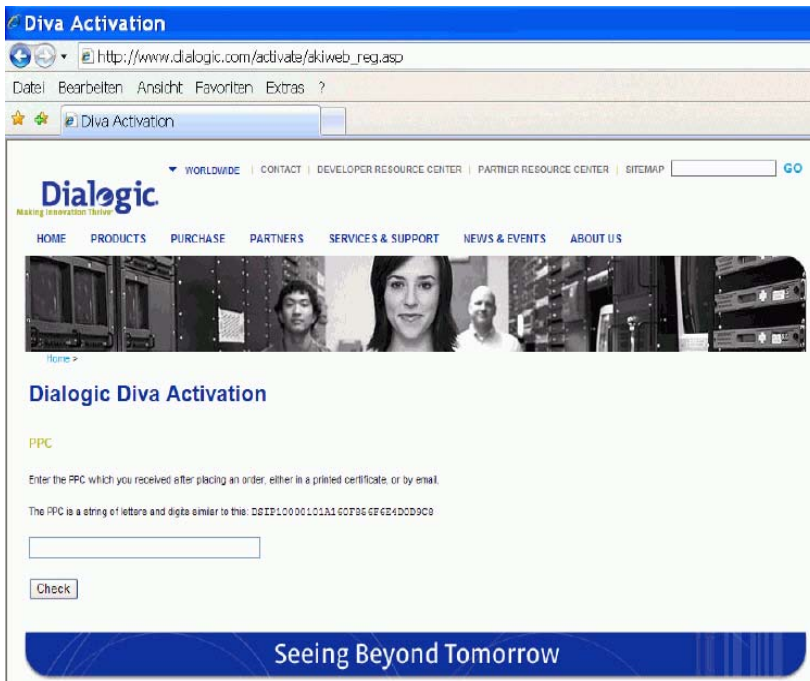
Diva Activation

http://www.dialogic.com/activate/akiweb_reg.asp

Datei Bearbeiten Ansicht Favoriten Extras ?

Diva Activation

WORLDWIDE | CONTACT | DEVELOPER RESOURCE CENTER | PARTNER RESOURCE CENTER | SITEMAP GO

Dialogic
Making Innovation Thrive

HOME PRODUCTS PURCHASE PARTNERS SERVICES & SUPPORT NEWS & EVENTS ABOUT US

Home >

Dialogic Diva Activation

PPC

Enter the PPC which you received after placing an order, either in a printed certificate, or by email.

The PPC is a string of letters and digits similar to this: DSIP10000101A160F866F6E4D0D9C8

Check

Seeing Beyond Tomorrow